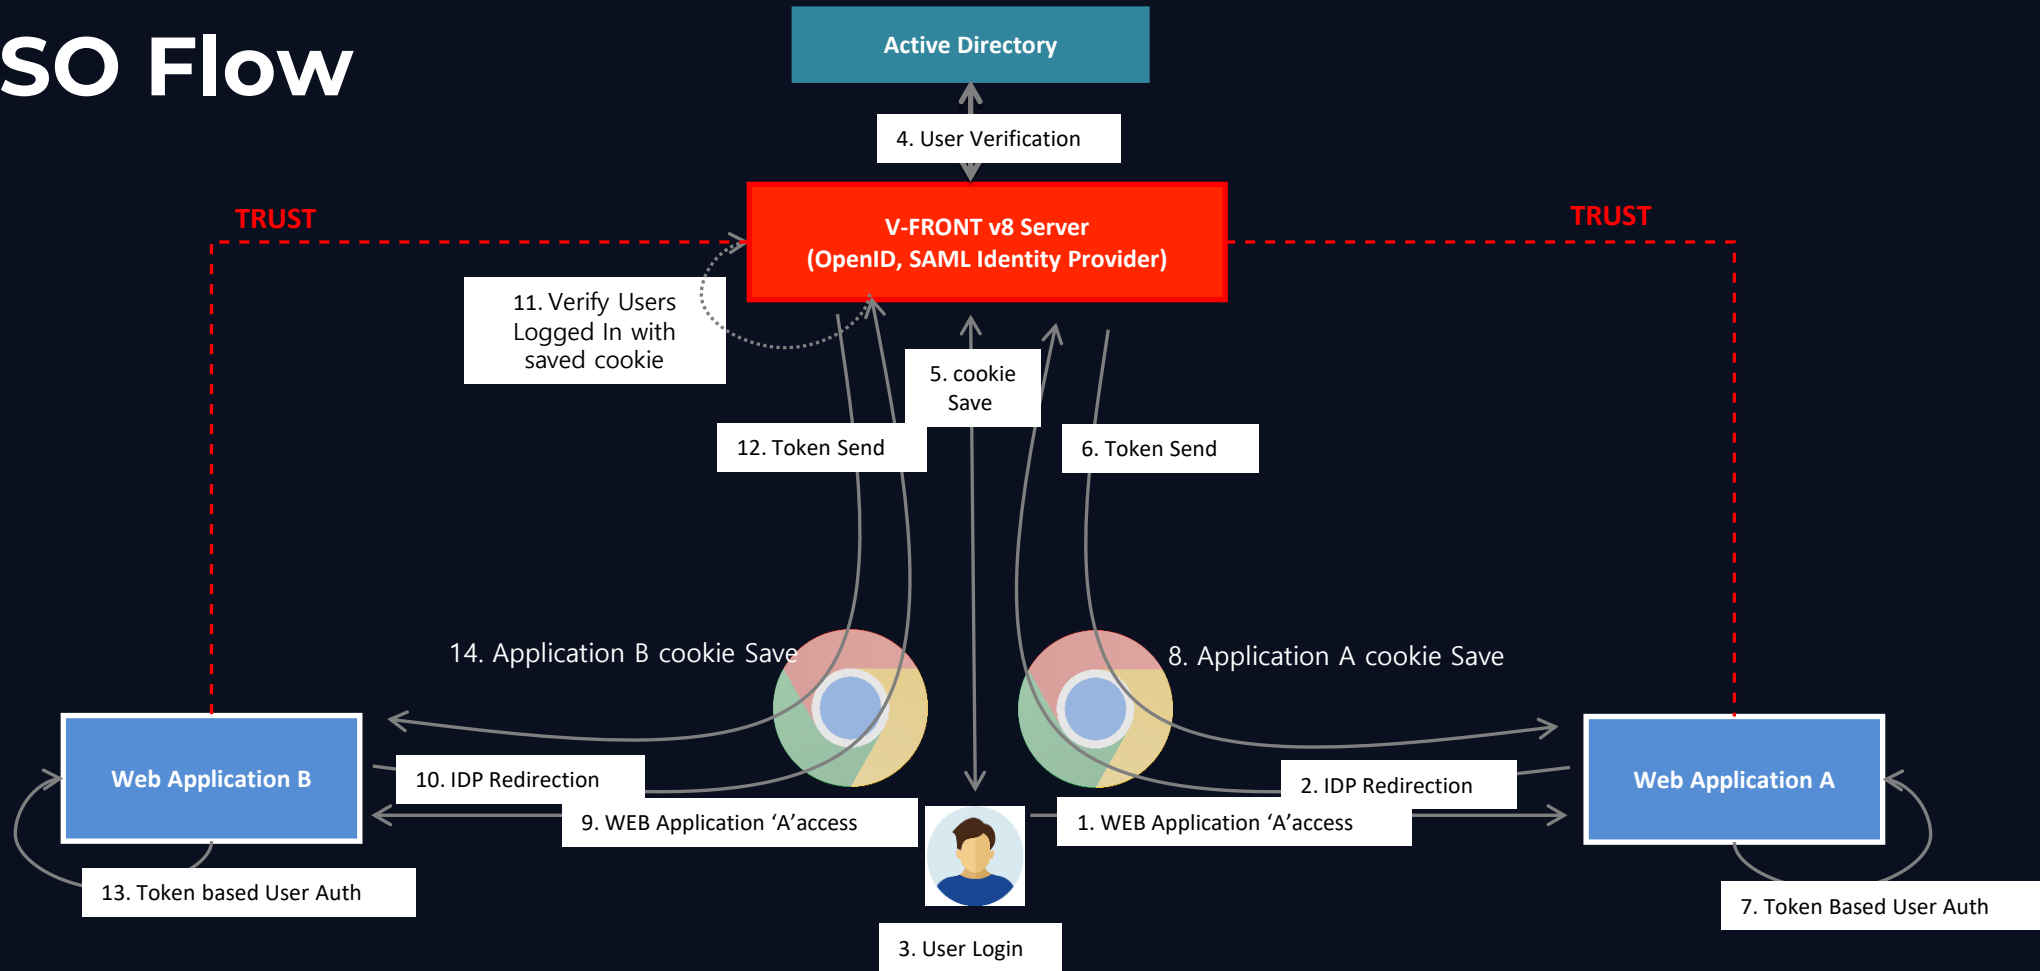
SO Flow

Active Directory

4. User Verification

TRUST

V-FRONT v8 Server
(OpenID, SAML Identity Provider)

TRUST

11. Verify Users Logged In with saved cookie

5. cookie Save

12. Token Send

6. Token Send

14. Application B cookie Save

8. Application A cookie Save

Web Application B

10. IDP Redirection

9. WEB Application ‘A’access

2. IDP Redirection

1. WEB Application ‘A’access

Web Application A

13. Token based User Auth

7. Token Based User Auth

3. User Login